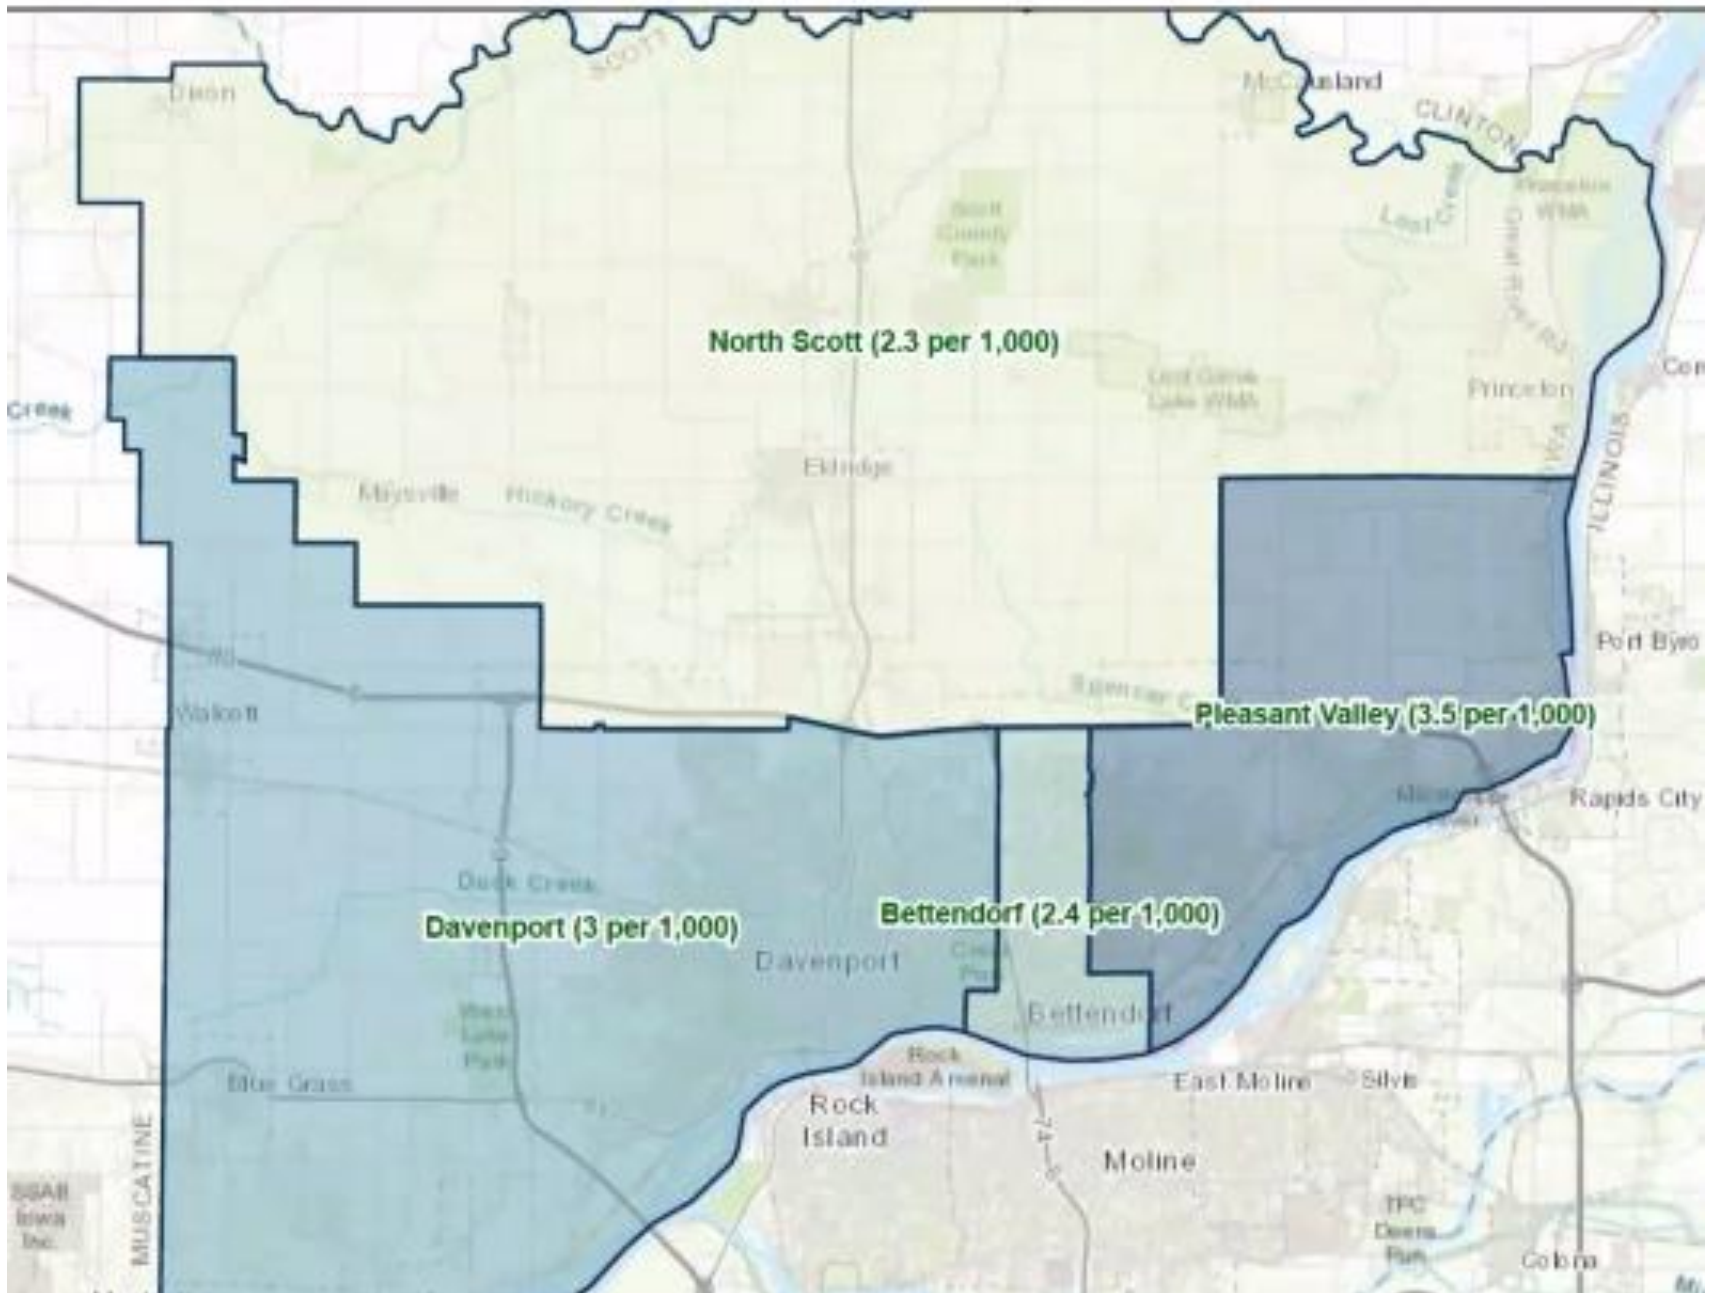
Dixon

SCOTT

McCausland

CLINTON

Lost Creek

Princeton WMA

Great River Rd

Scott County Park

North Scott (2.3 per 1,000)

Lost Grove Lake WMA

Princeton

Crees

Eldridge

Maysville

Hickory Creek

ILLINOIS

IOWA

Port Byro

Walcott

Spencer C

Pleasant Valley (3.5 per 1,000)

Rapids City

Duck Creek

Bettendorf (2.4 per 1,000)

Davenport (3 per 1,000)

Davenport

Credit Park

West Lake Park

Bettendorf

Rock Island Arsenal

Blue Grass

East Moline

Silvis

Rock Island

Moline

SSAB Iowa Inc.

MUSCATINE

TPC Deere Run

Colona